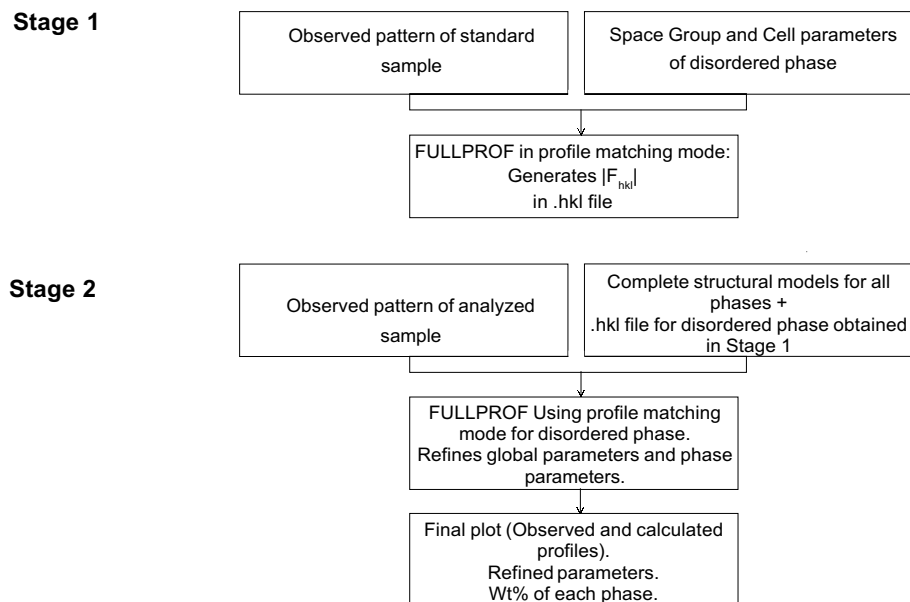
Stage 1

Observed pattern of standard sample

Space Group and Cell parameters of disordered phase

FULLPROF in profile matching mode: Generates $|F_{hkl}|$ in .hkl file

Stage 2

Observed pattern of analyzed sample

Complete structural models for all phases + .hkl file for disordered phase obtained in Stage 1

FULLPROF Using profile matching mode for disordered phase. Refines global parameters and phase parameters.

Final plot (Observed and calculated profiles). Refined parameters. Wt% of each phase.